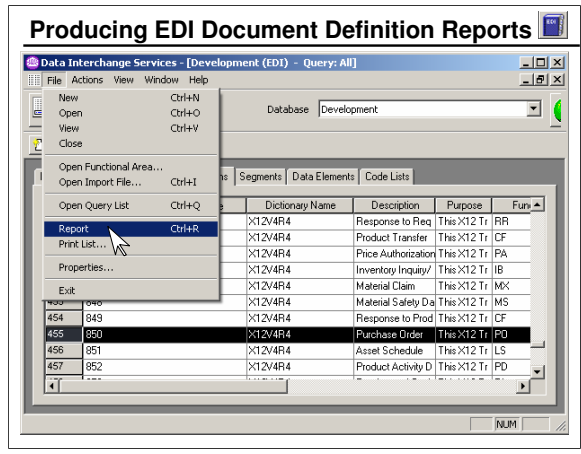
Producing EDI Document Definition Reports

Data Interchange Services - [Development (EDI) - Query: All]

File Actions View Window Help

New Ctrl+N
Open Ctrl+O
View Ctrl+V
Close
Open Functional Area...
Open Import File... Ctrl+I
Open Query List Ctrl+Q
Report Ctrl+R
Print List...
Properties...
Exit

Database Development

Segments Data Elements Code Lists

| | | Dictionary Name | Description | Purpose | Fun |
|---|---|---|---|---|---|
| | | X12V4R4 | Response to Req | This X12 Tr | RR |
| | | X12V4R4 | Product Transfer | This X12 Tr | CF |
| | | X12V4R4 | Price Authorization | This X12 Tr | PA |
| | | X12V4R4 | Inventory Inquiry/ | This X12 Tr | IB |
| | | X12V4R4 | Material Claim | This X12 Tr | MX |
| 453 | 848 | X12V4R4 | Material Safety Da | This X12 Tr | MS |
| 454 | 849 | X12V4R4 | Response to Prod | This X12 Tr | CF |
| 455 | 850 | X12V4R4 | Purchase Order | This X12 Tr | PO |
| 456 | 851 | X12V4R4 | Asset Schedule | This X12 Tr | LS |
| 457 | 852 | X12V4R4 | Product Activity D | This X12 Tr | PD |

NUM